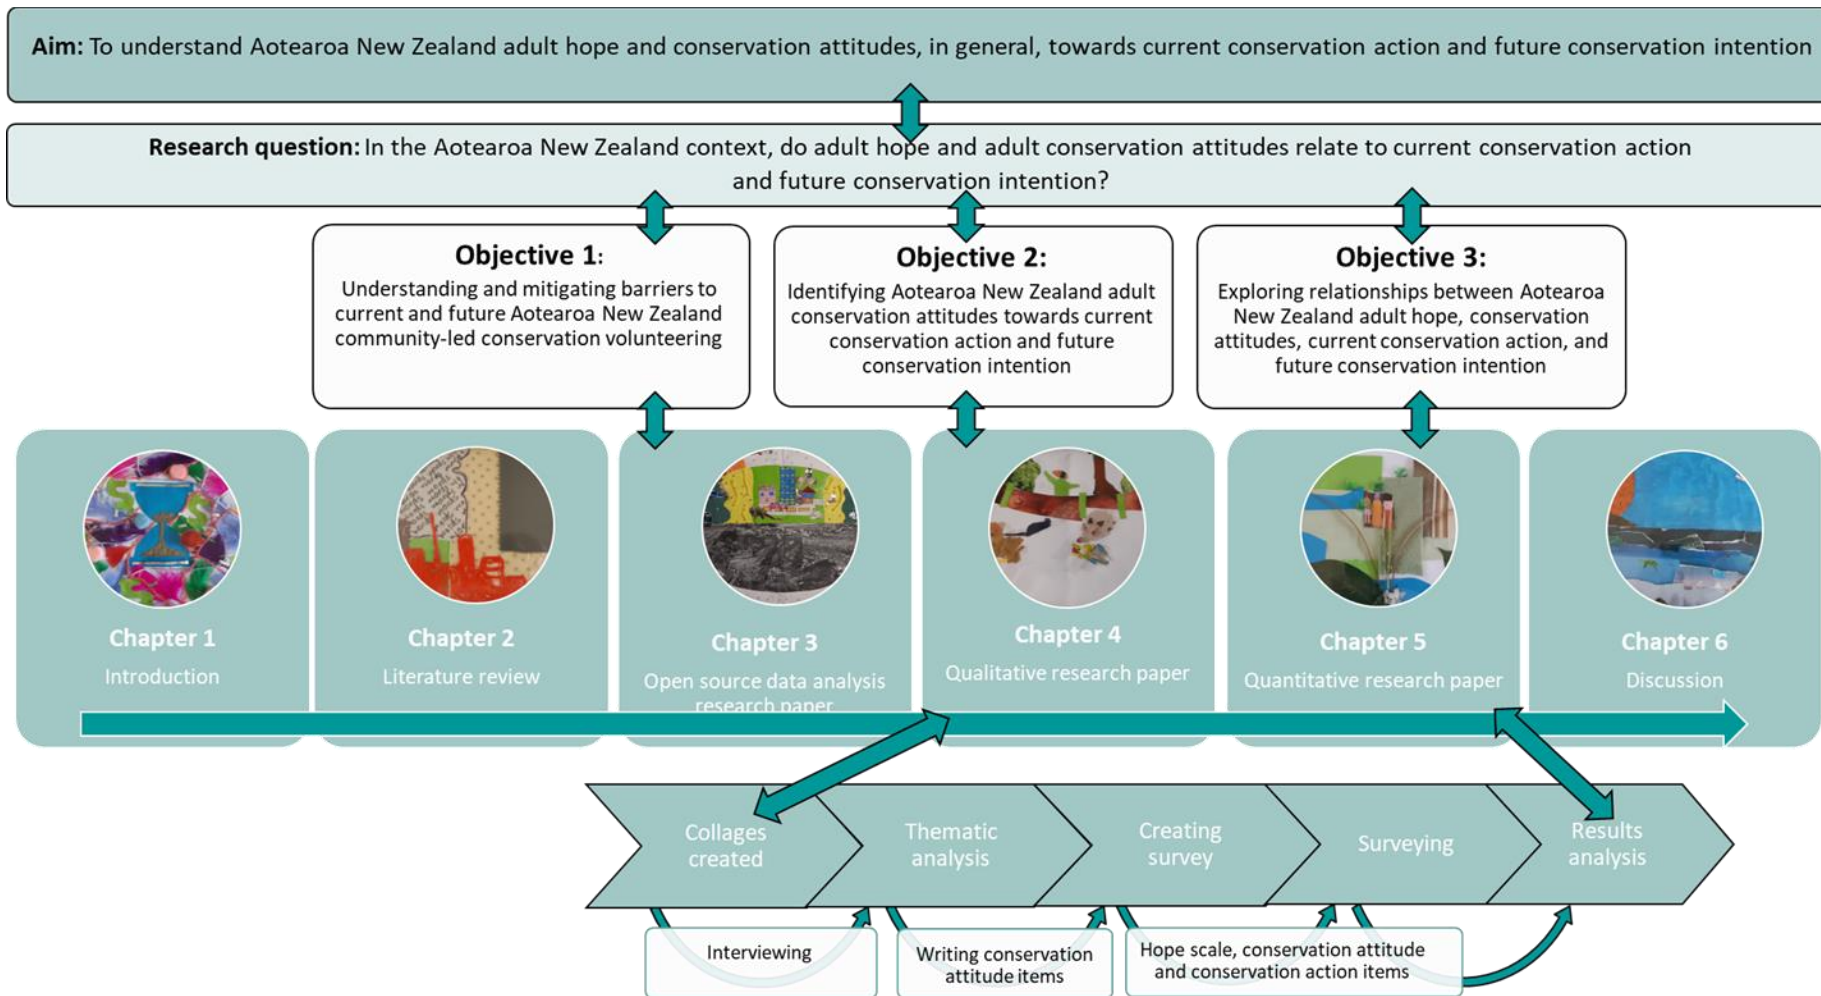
**Aim:** To understand Aotearoa New Zealand adult hope and conservation attitudes, in general, towards current conservation action and future conservation intention

**Research question:** In the Aotearoa New Zealand context, do adult hope and adult conservation attitudes relate to current conservation action and future conservation intention?

**Objective 1:**
Understanding and mitigating barriers to current and future Aotearoa New Zealand community-led conservation volunteering

**Objective 2:**
Identifying Aotearoa New Zealand adult conservation attitudes towards current conservation action and future conservation intention

**Objective 3:**
Exploring relationships between Aotearoa New Zealand adult hope, conservation attitudes, current conservation action, and future conservation intention

Chapter 1
Introduction

Chapter 2
Literature review

Chapter 3
Open source data analysis research paper

Chapter 4
Qualitative research paper

Chapter 5
Quantitative research paper

Chapter 6
Discussion

Collages created

Thematic analysis

Creating survey

Surveying

Results analysis

Interviewing

Writing conservation attitude items

Hope scale, conservation attitude and conservation action items